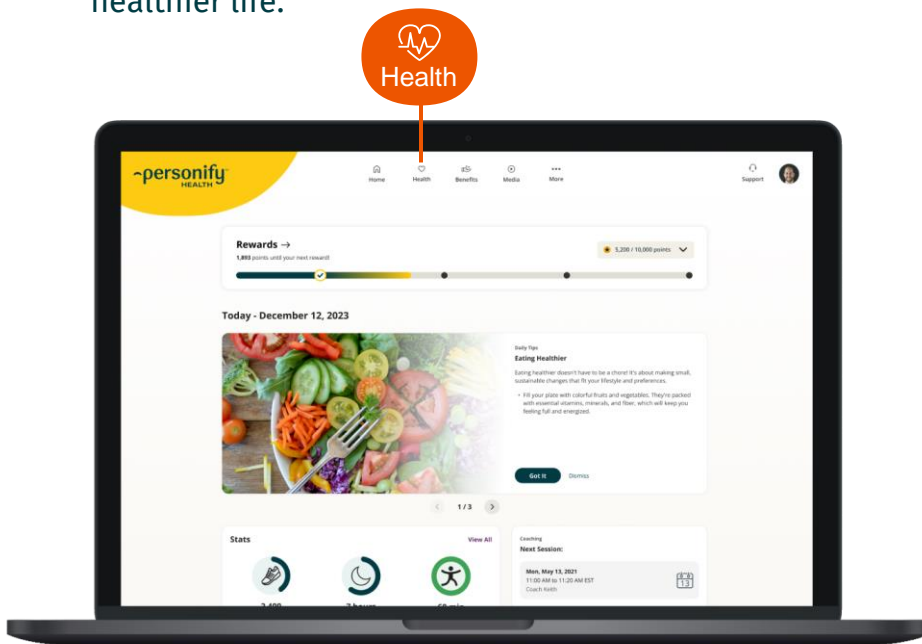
healthier life.

Health

personify HEALTH

Home Health Benefits Media More

Support

Rewards →
1,893 points until your next reward!

5,200 / 10,000 points

Today - December 12, 2023

Daily Tips
Eating Healthier

Eating healthier doesn't have to be a chore! It's about making small, sustainable changes that fit your lifestyle and preferences.

• Fill your plate with colorful fruits and vegetables. They're packed with essential vitamins, minerals, and fiber, which will keep you feeling full and energized.

Got it Dismiss

1 / 3

Stats View All

Coaching
Next Session:

Mon, May 13, 2021
11:00 AM to 11:20 AM EST
Coach Keith

13

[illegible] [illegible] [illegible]